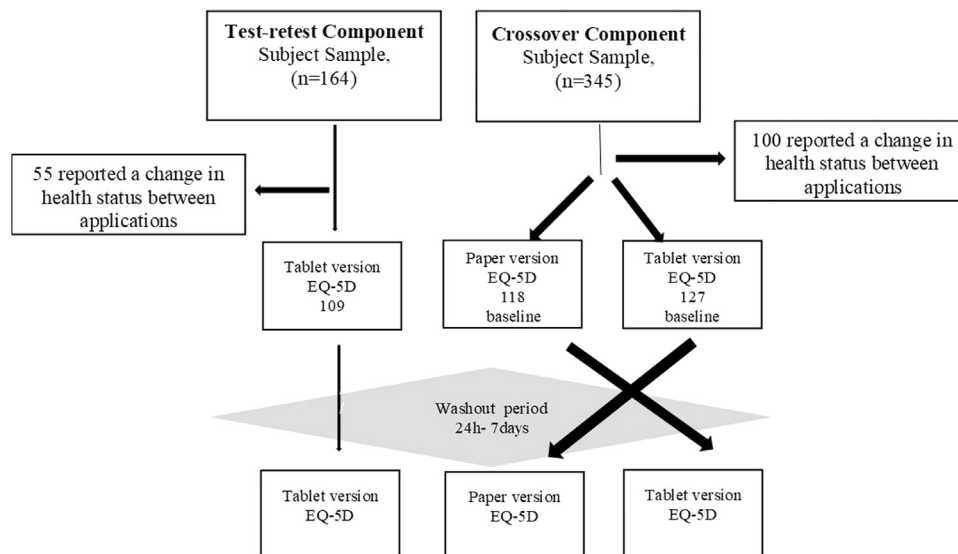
**Test-retest Component**
Subject Sample,
(n=164)

**Crossover Component**
Subject Sample,
(n=345)

55 reported a change in health status between applications

100 reported a change in health status between applications

Tablet version
EQ-5D
109

Paper version
EQ-5D
118
baseline

Tablet version
EQ-5D
127
baseline

Washout period
24h- 7days

Tablet version
EQ-5D

Paper version
EQ-5D

Tablet version
EQ-5D